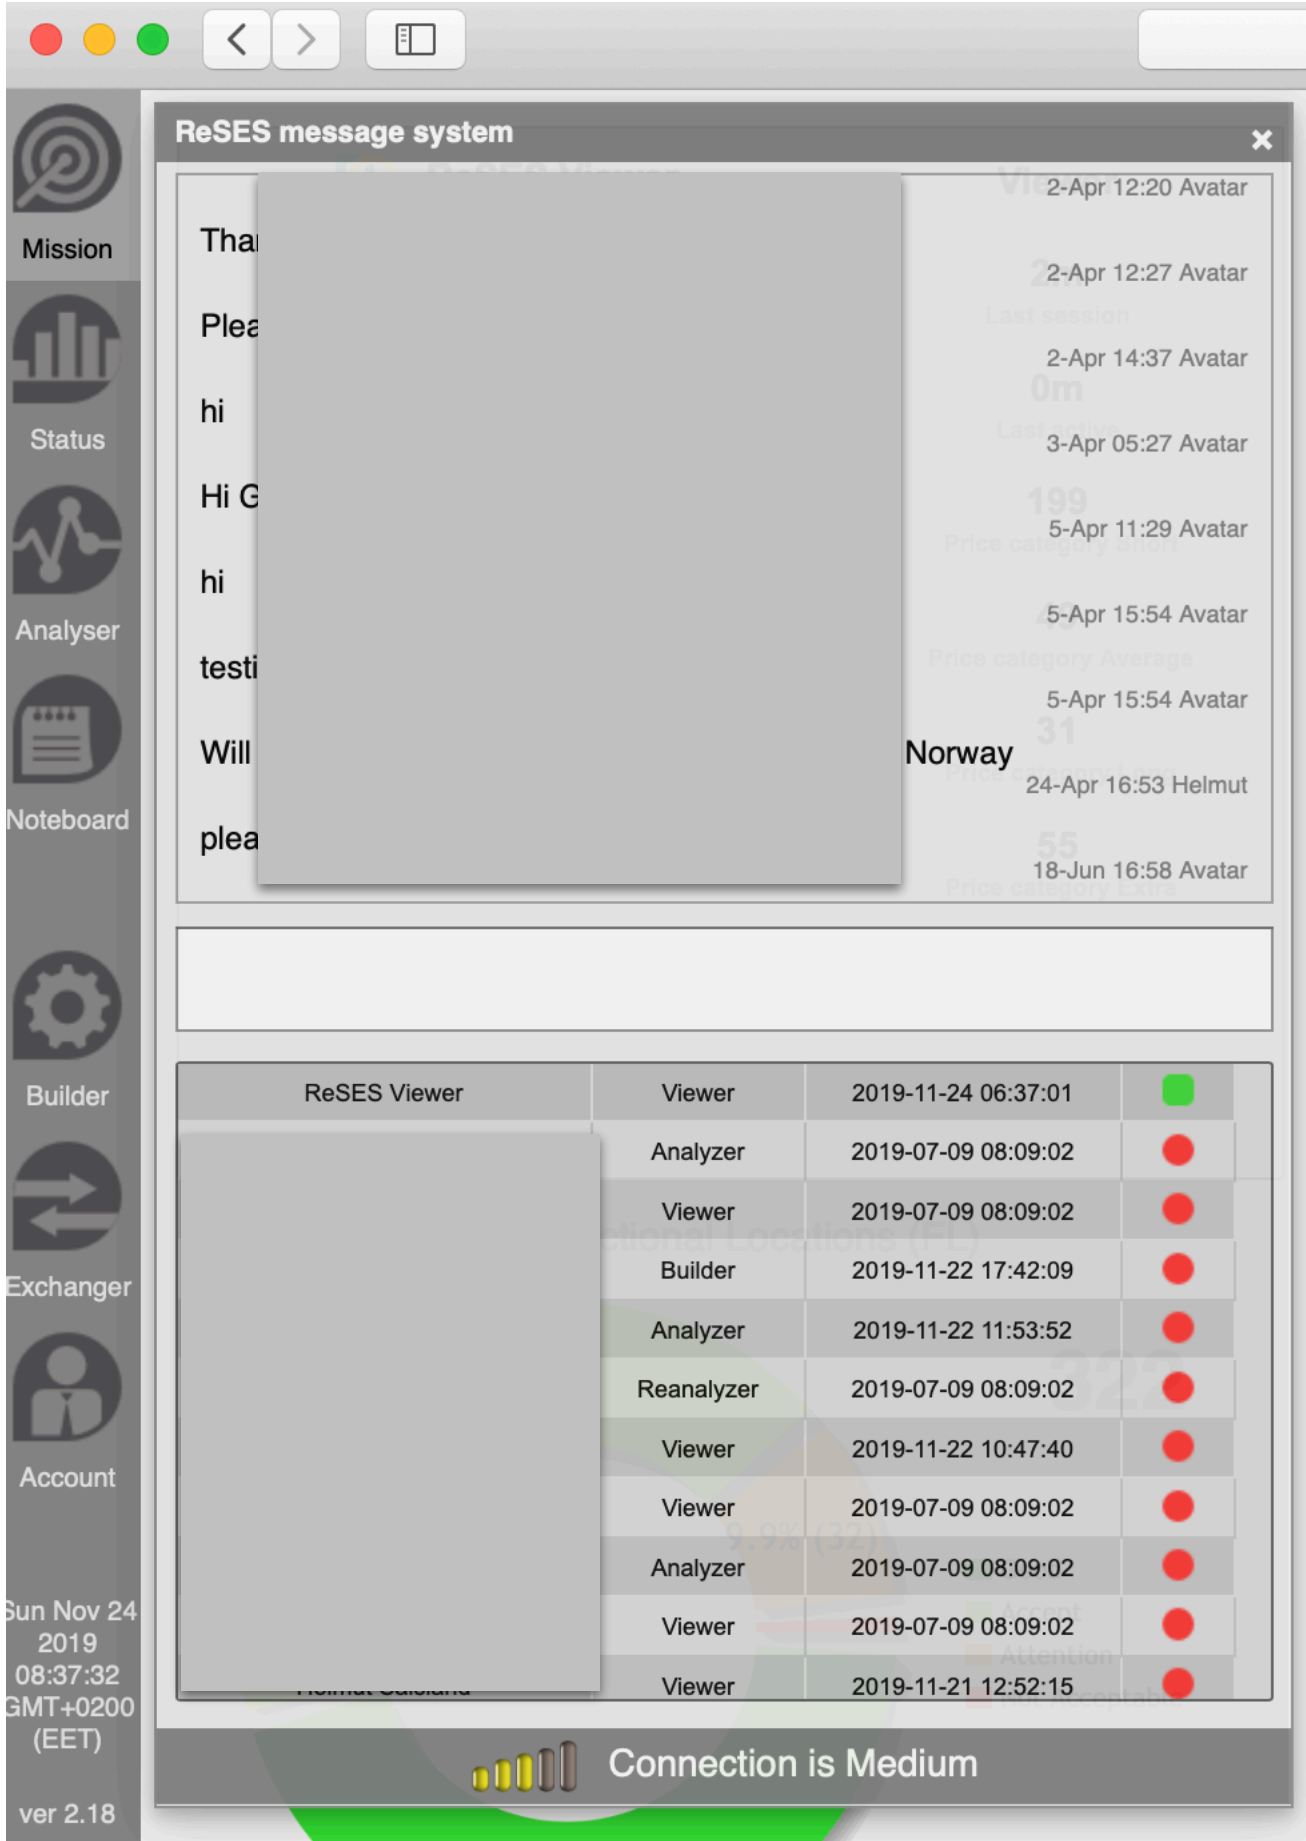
Mission

Status

Analyser

Noteboard

Builder

Exchanger

Account

Sun Nov 24 2019 08:37:32 GMT+0200 (EET)

ver 2.18

ReSES message system

×

Thai 2-Apr 12:20 Avatar

Plea 2-Apr 12:27 Avatar

hi 2-Apr 14:37 Avatar

Hi G 3-Apr 05:27 Avatar

hi 5-Apr 11:29 Avatar

testi 5-Apr 15:54 Avatar

Will 5-Apr 15:54 Avatar

Norway 24-Apr 16:53 Helmut

plea 18-Jun 16:58 Avatar

| ReSES Viewer | Viewer | 2019-11-24 06:37:01 | |
|---|---|---|---|
| | Analyzer | 2019-07-09 08:09:02 | |
| | Viewer | 2019-07-09 08:09:02 | |
| | Builder | 2019-11-22 17:42:09 | |
| | Analyzer | 2019-11-22 11:53:52 | |
| | Reanalyzer | 2019-07-09 08:09:02 | |
| | Viewer | 2019-11-22 10:47:40 | |
| | Viewer | 2019-07-09 08:09:02 | |
| | Analyzer | 2019-07-09 08:09:02 | |
| | Viewer | 2019-07-09 08:09:02 | |
| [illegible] | Viewer | 2019-11-21 12:52:15 | |

Connection is Medium